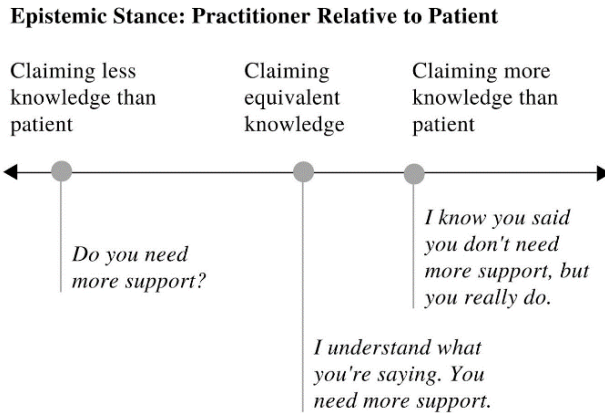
**Epistemic Stance: Practitioner Relative to Patient**

Claiming less knowledge than patient

Claiming equivalent knowledge

Claiming more knowledge than patient

*Do you need more support?*

*I know you said you don't need more support, but you really do.*

*I understand what you're saying. You need more support.*